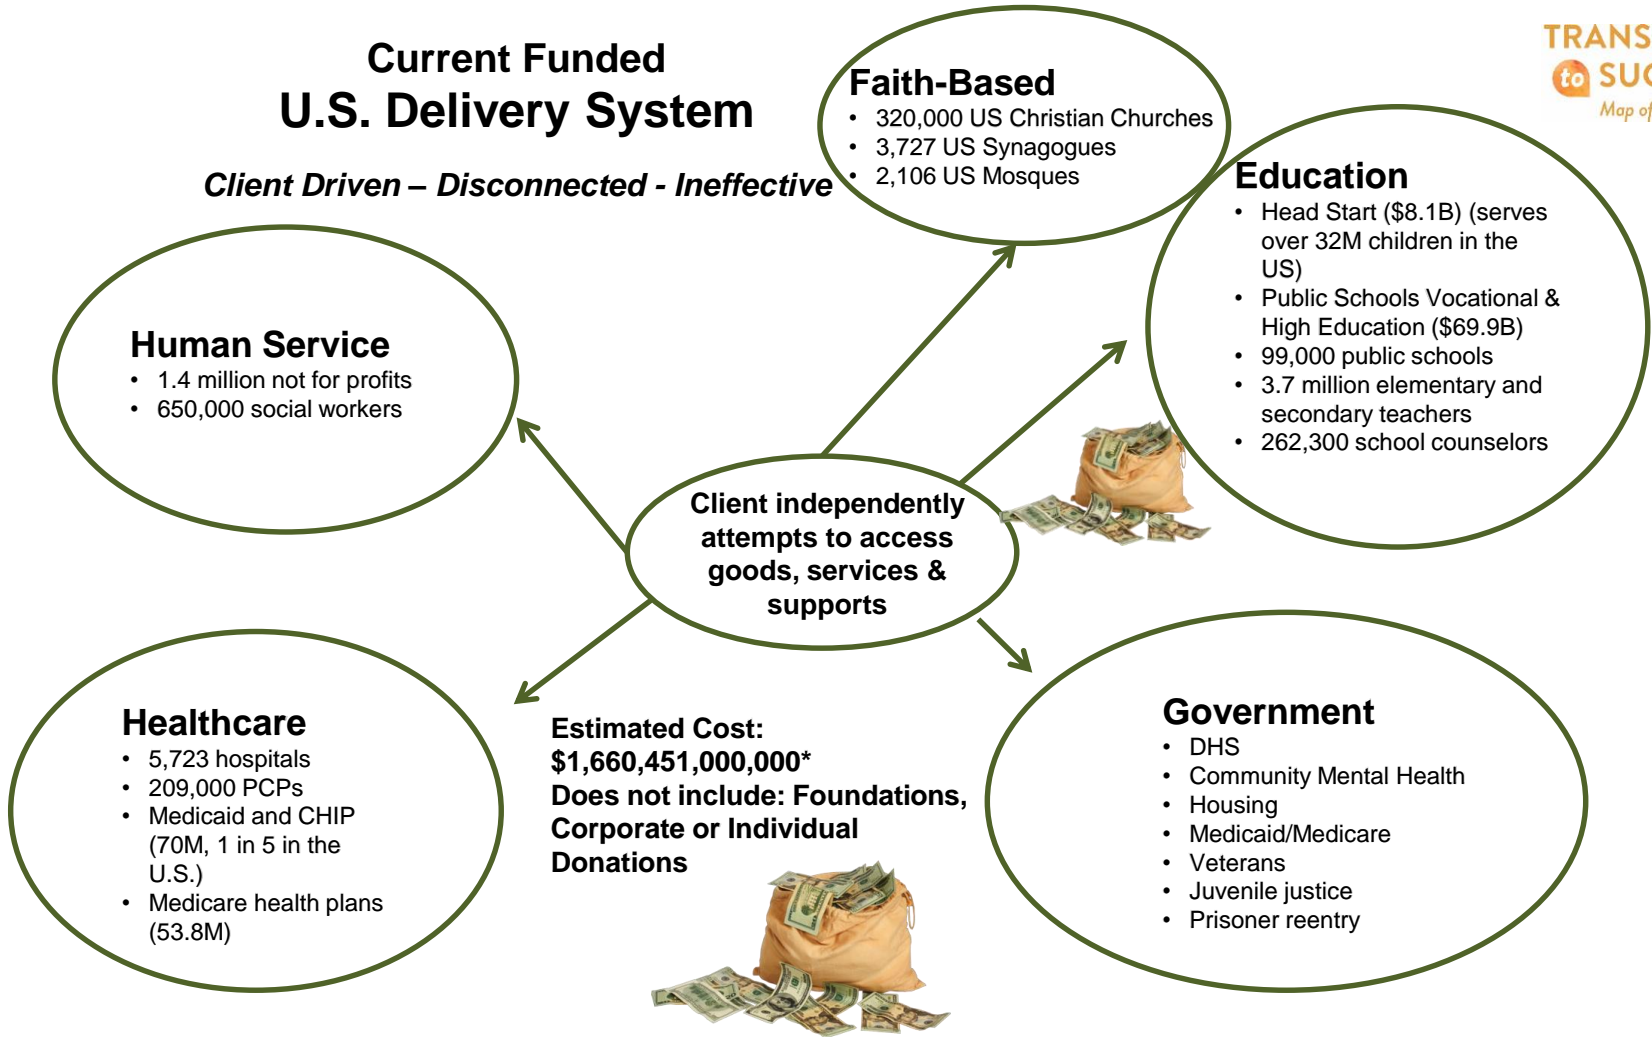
Current Funded
U.S. Delivery System

Client Driven – Disconnected - Ineffective

TRANS
to SUC
Map of

Faith-Based
• 320,000 US Christian Churches
• 3,727 US Synagogues
• 2,106 US Mosques

Education
• Head Start ($8.1B) (serves over 32M children in the US)
• Public Schools Vocational & High Education ($69.9B)
• 99,000 public schools
• 3.7 million elementary and secondary teachers
• 262,300 school counselors

Human Service
• 1.4 million not for profits
• 650,000 social workers

Client independently attempts to access goods, services & supports

Healthcare
• 5,723 hospitals
• 209,000 PCPs
• Medicaid and CHIP (70M, 1 in 5 in the U.S.)
• Medicare health plans (53.8M)

Estimated Cost:
$1,660,451,000,000*
Does not include: Foundations, Corporate or Individual Donations

Government
• DHS
• Community Mental Health
• Housing
• Medicaid/Medicare
• Veterans
• Juvenile justice
• Prisoner reentry